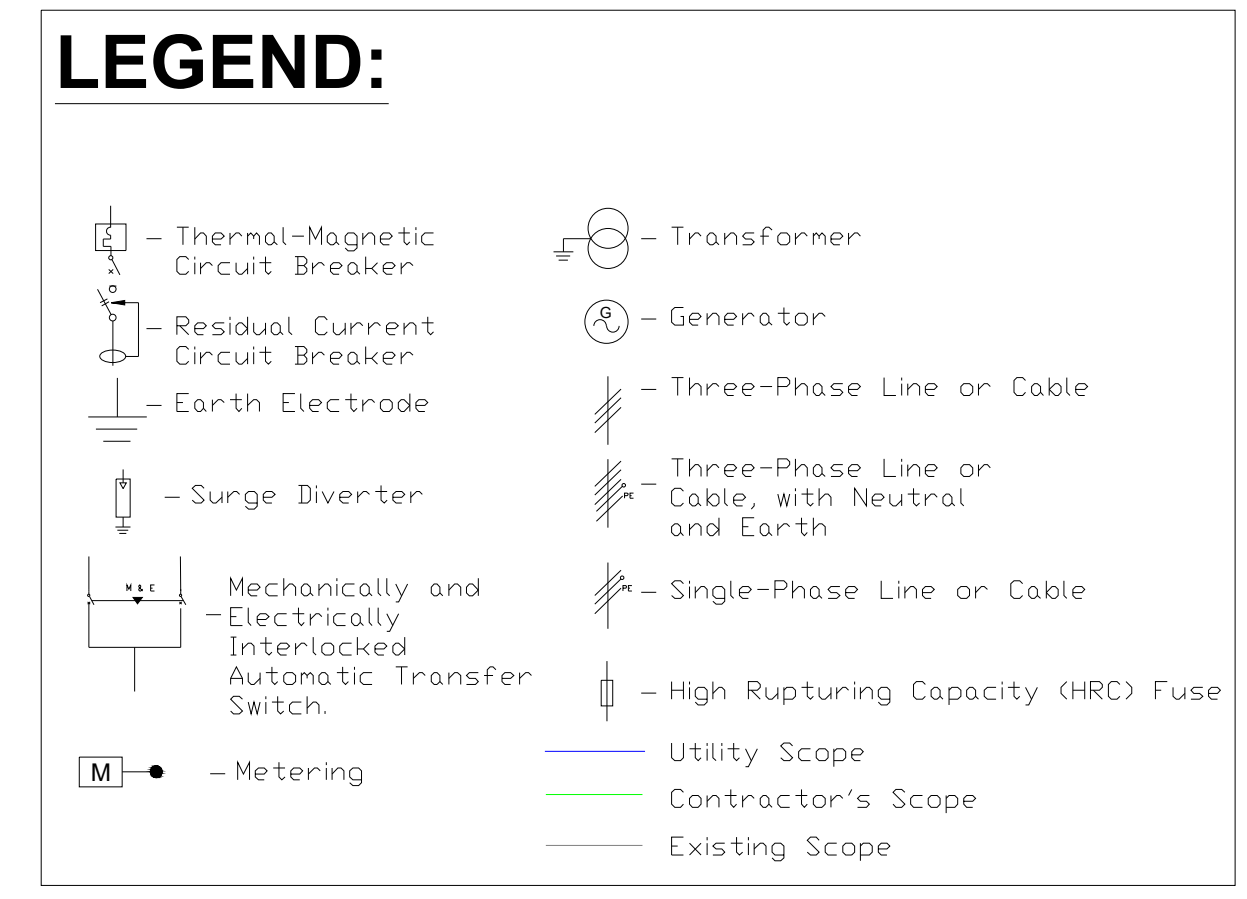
LEGEND:

– Thermal-Magnetic Circuit Breaker

– Residual Current Circuit Breaker

– Earth Electrode

– Surge Diverter

M & E

– Mechanically and Electrically Interlocked Automatic Transfer Switch.

M – Metering

– Transformer

G

– Generator

– Three-Phase Line or Cable

PE

– Three-Phase Line or Cable, with Neutral and Earth

PE

– Single-Phase Line or Cable

– High Rupturing Capacity (HRC) Fuse

Utility Scope

Contractor's Scope

Existing Scope